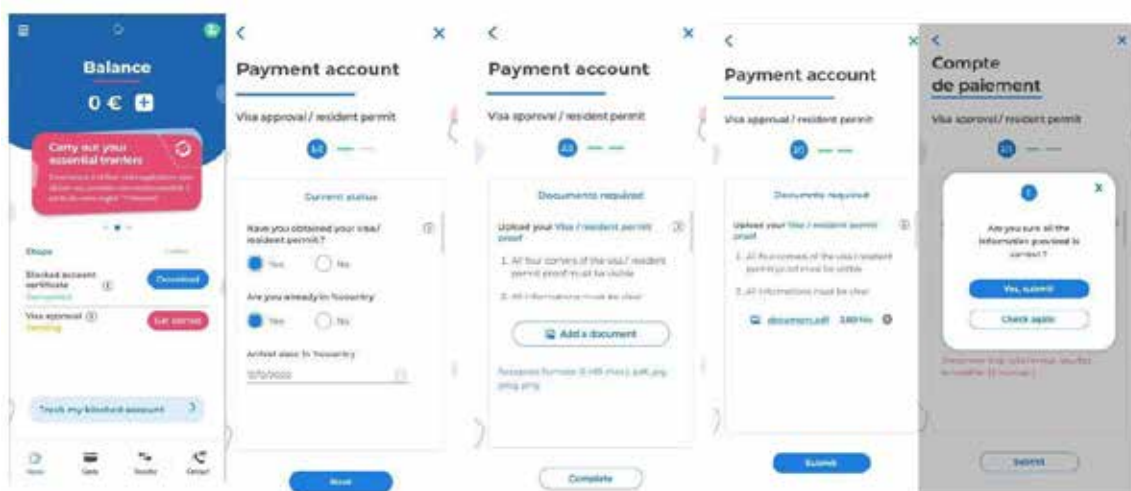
Balance

0 € +

Carry out your essential transfers

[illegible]

Steps

Blocked account certificate
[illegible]

Download

Visa approval
Pending

Get started

Track my blocked account

Home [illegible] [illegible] Contact

Payment account

Visa approval / resident permit

Current status

Have you obtained your visa/ resident permit?

Yes No

Are you already in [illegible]

Yes No

Arrival date in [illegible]

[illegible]

Next

Payment account

Visa approval / resident permit

Documents required

Upload your Visa / resident permit proof

1. All four corners of the visa / resident permit proof must be visible

2. All informations must be clear

Add a document

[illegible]

Complete

Payment account

Visa approval / resident permit

Documents required

Upload your Visa / resident permit proof

1. All four corners of the visa / resident permit proof must be visible

2. All informations must be clear

document.pdf

Submit

Compte de paiement

Visa approval / resident permit

Are you sure all the information provided is correct ?

Yes, submit

Check again

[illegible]

Submit